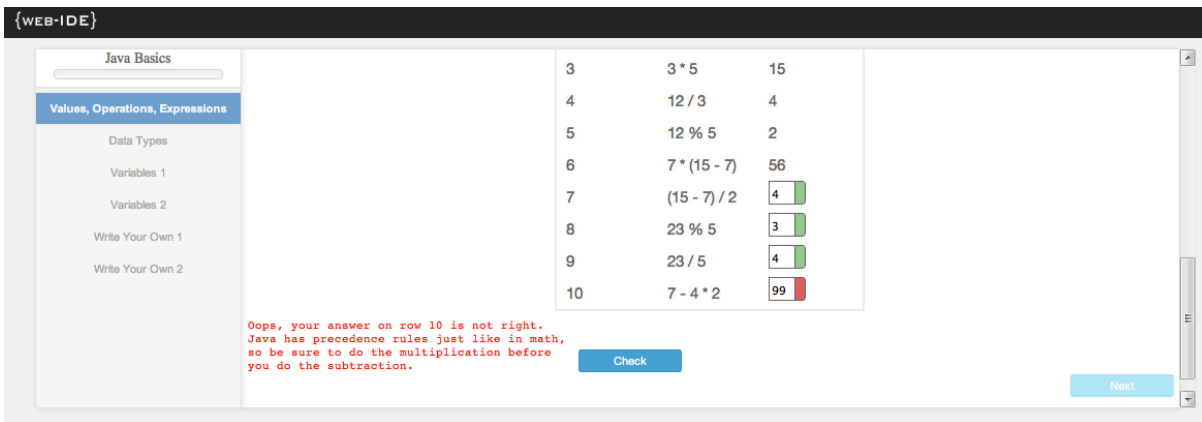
{WEB-IDE}

Java Basics

Values, Operations, Expressions

Data Types

Variables 1

Variables 2

Write Your Own 1

Write Your Own 2

| | | |
|---|---|---|
| 3 | 3 * 5 | 15 |
| 4 | 12 / 3 | 4 |
| 5 | 12 % 5 | 2 |
| 6 | 7 * (15 - 7) | 56 |
| 7 | (15 - 7) / 2 | 4 |
| 8 | 23 % 5 | 3 |
| 9 | 23 / 5 | 4 |
| 10 | 7 - 4 * 2 | 99 |

Oops, your answer on row 10 is not right. Java has precedence rules just like in math, so be sure to do the multiplication before you do the subtraction.

Check

Next